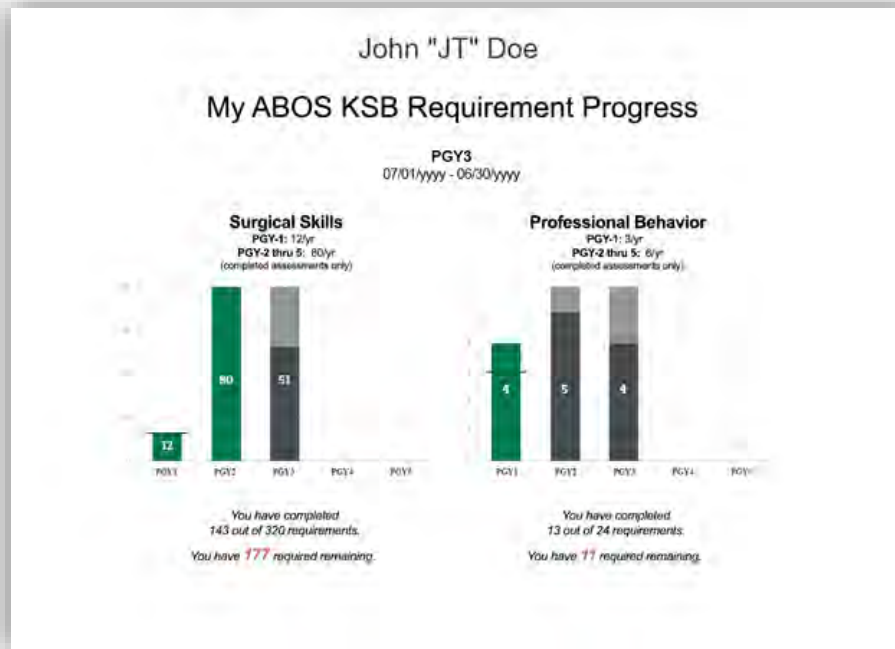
John "JT" Doe

My ABOS KSB Requirement Progress

PGY3
07/01/yyyy - 06/30/yyyy

Surgical Skills
PGY-1: 12/yr
PGY-2 thru 5: 80/yr
(completed assessments only)

12
80
51

PGY1 PGY2 PGY3 PGY4 PGY5

You have completed 143 out of 320 requirements.

You have 177 required remaining.

Professional Behavior
PGY-1: 3/yr
PGY-2 thru 5: 6/yr
(completed assessments only)

4
5
4

PGY1 PGY2 PGY3 PGY4 PGY5

You have completed 13 out of 24 requirements.

You have 11 required remaining.